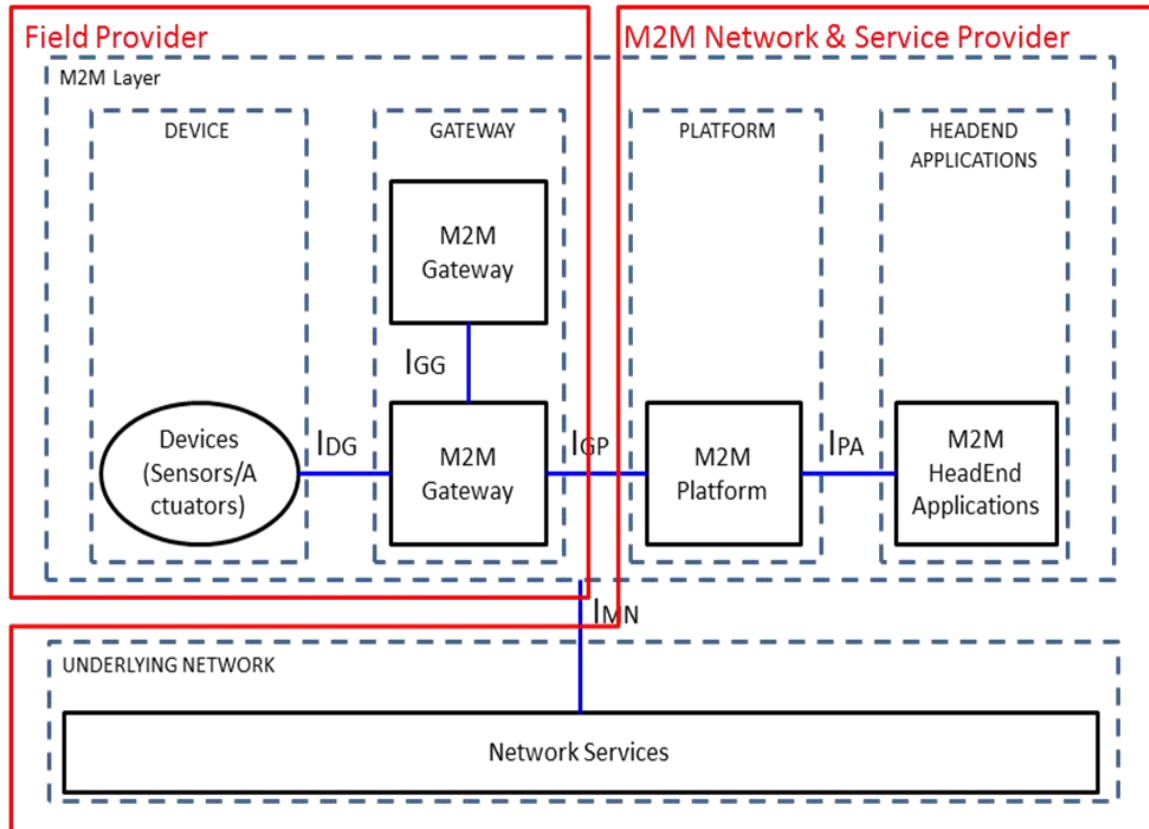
Field Provider

M2M Network & Service Provider

M2M Layer

DEVICE

GATEWAY

PLATFORM

HEADEND APPLICATIONS

M2M Gateway

$I_{GG}$

Devices (Sensors/A ctuators)

$I_{DG}$

M2M Gateway

$I_{GP}$

M2M Platform

$I_{PA}$

M2M HeadEnd Applications

$I_{MN}$

UNDERLYING NETWORK

Network Services